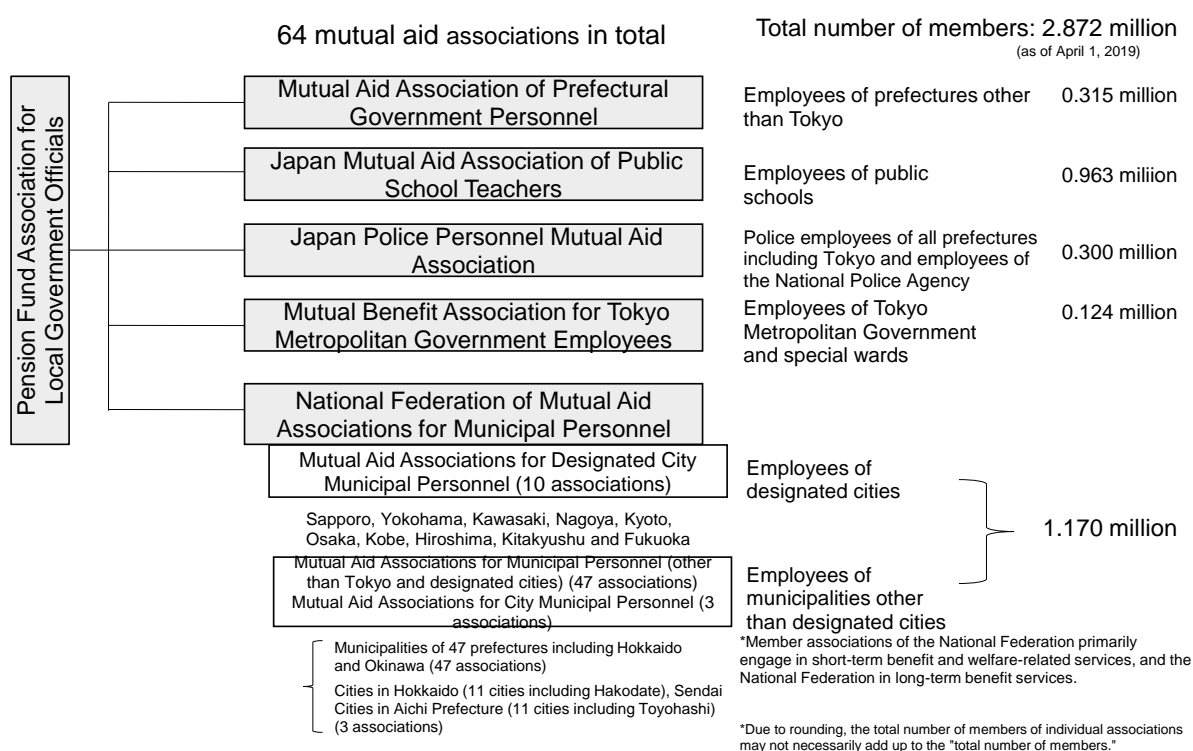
64 mutual aid associations in total

Total number of members: 2.872 million
(as of April 1, 2019)

Pension Fund Association for Local Government Officials

Mutual Aid Association of Prefectural Government Personnel

Employees of prefectures other than Tokyo

0.315 million

Japan Mutual Aid Association of Public School Teachers

Employees of public schools

0.963 miliion

Japan Police Personnel Mutual Aid Association

Police employees of all prefectures including Tokyo and employees of the National Police Agency

0.300 million

Mutual Benefit Association for Tokyo Metropolitan Government Employees

Employees of Tokyo Metropolitan Government and special wards

0.124 million

National Federation of Mutual Aid Associations for Municipal Personnel

Mutual Aid Associations for Designated City Municipal Personnel (10 associations)

Employees of designated cities

Sapporo, Yokohama, Kawasaki, Nagoya, Kyoto, Osaka, Kobe, Hiroshima, Kitakyushu and Fukuoka

1.170 million

Mutual Aid Associations for Municipal Personnel (other than Tokyo and designated cities) (47 associations)
Mutual Aid Associations for City Municipal Personnel (3 associations)

Employees of municipalities other than designated cities

Municipalities of 47 prefectures including Hokkaido and Okinawa (47 associations)

Cities in Hokkaido (11 cities including Hakodate), Sendai Cities in Aichi Prefecture (11 cities including Toyohashi) (3 associations)

*Member associations of the National Federation primarily engage in short-term benefit and welfare-related services, and the National Federation in long-term benefit services.

*Due to rounding, the total number of members of individual associations may not necessarily add up to the "total number of members."